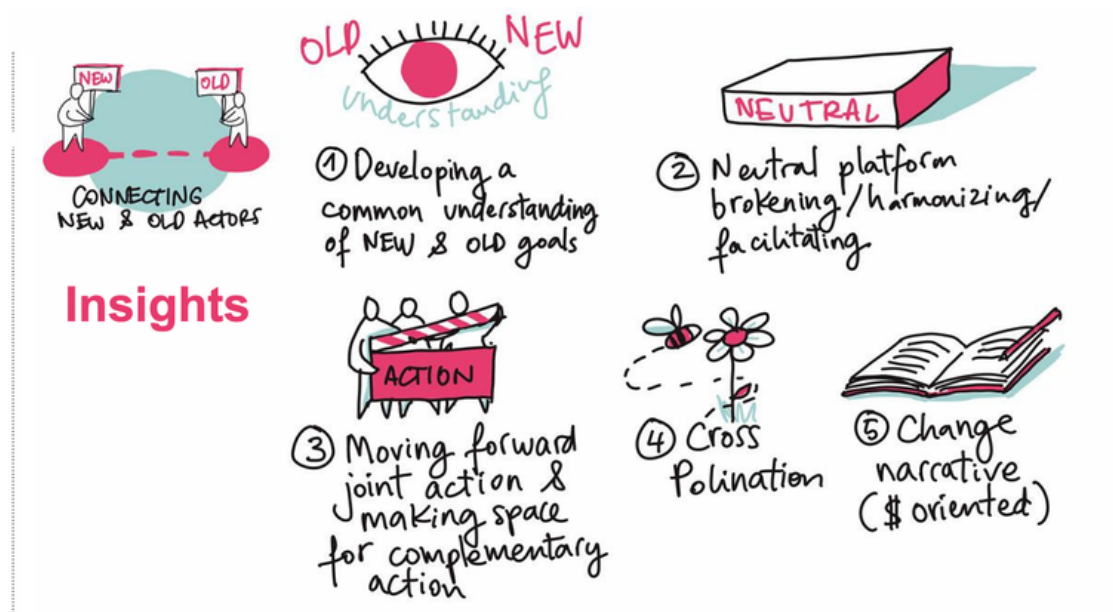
NEW OLD

CONNECTING NEW & OLD ACTORS

Insights

OLD NEW

understanding

① Developing a common understanding of NEW & OLD goals

NEUTRAL

② Neutral platform brokening/harmonizing/facilitating

ACTION

③ Moving forward joint action & making space for complementary action

④ Cross Polination

⑤ Change narrative ($ oriented)